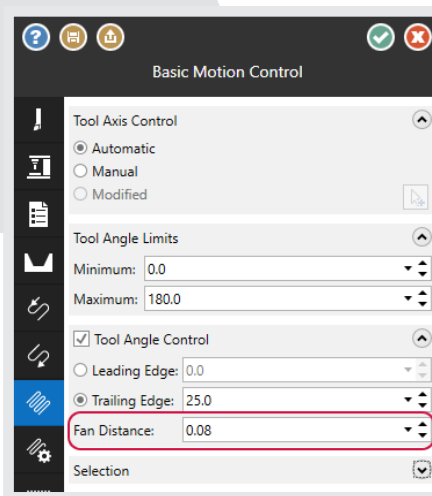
Basic Motion Control

Tool Axis Control
Automatic
Manual
Modified

Tool Angle Limits
Minimum: 0.0
Maximum: 180.0

Tool Angle Control
Leading Edge: 0.0
Trailing Edge: 25.0
Fan Distance: 0.08

Selection